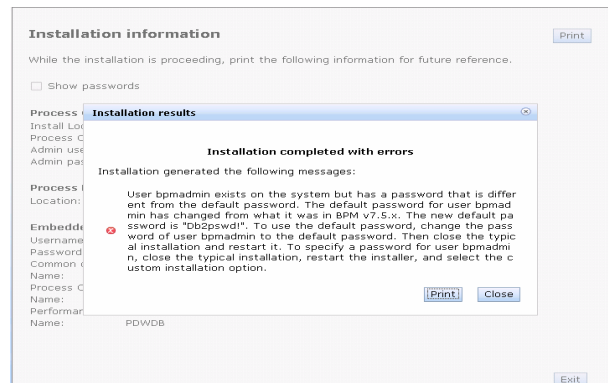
Installation information

Print

While the installation is proceeding, print the following information for future reference.

Show passwords

Process

Install Loc

Process C

Admin use

Admin pas

Process

Location:

Embedde

Username

Password

Common

Name:

Process C

Name:

Performan

Name: PDWDB

Installation results

Installation completed with errors

Installation generated the following messages:

User bpmadmin exists on the system but has a password that is different from the default password. The default password for user bpmadmin has changed from what it was in BPM v7.5.x. The new default password is "Db2pswd!". To use the default password, change the password of user bpmadmin to the default password. Then close the typical installation and restart it. To specify a password for user bpmadmin, close the typical installation, restart the installer, and select the custom installation option.

Print Close

Exit